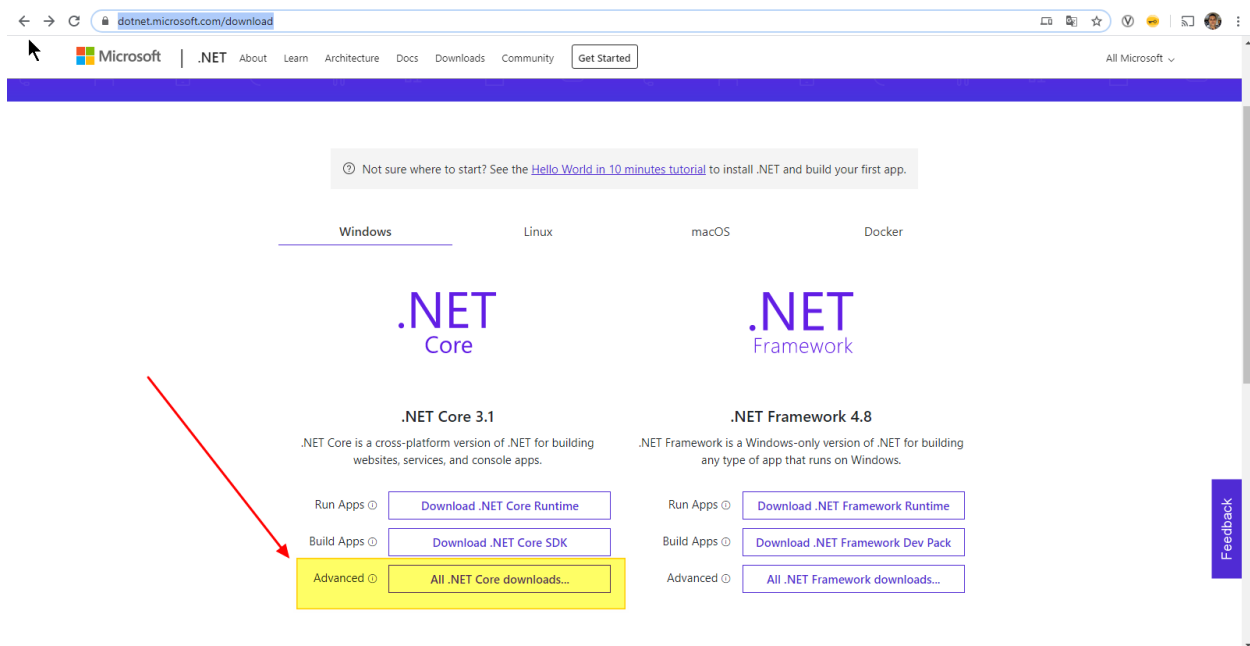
dotnet.microsoft.com/download

Microsoft | .NET About Learn Architecture Docs Downloads Community Get Started All Microsoft

Not sure where to start? See the Hello World in 10 minutes tutorial to install .NET and build your first app.

Windows Linux macOS Docker

.NET Core

.NET Framework

.NET Core 3.1

.NET Core is a cross-platform version of .NET for building websites, services, and console apps.

Run Apps Download .NET Core Runtime

Build Apps Download .NET Core SDK

Advanced All .NET Core downloads...

.NET Framework 4.8

.NET Framework is a Windows-only version of .NET for building any type of app that runs on Windows.

Run Apps Download .NET Framework Runtime

Build Apps Download .NET Framework Dev Pack

Advanced All .NET Framework downloads...

Feedback